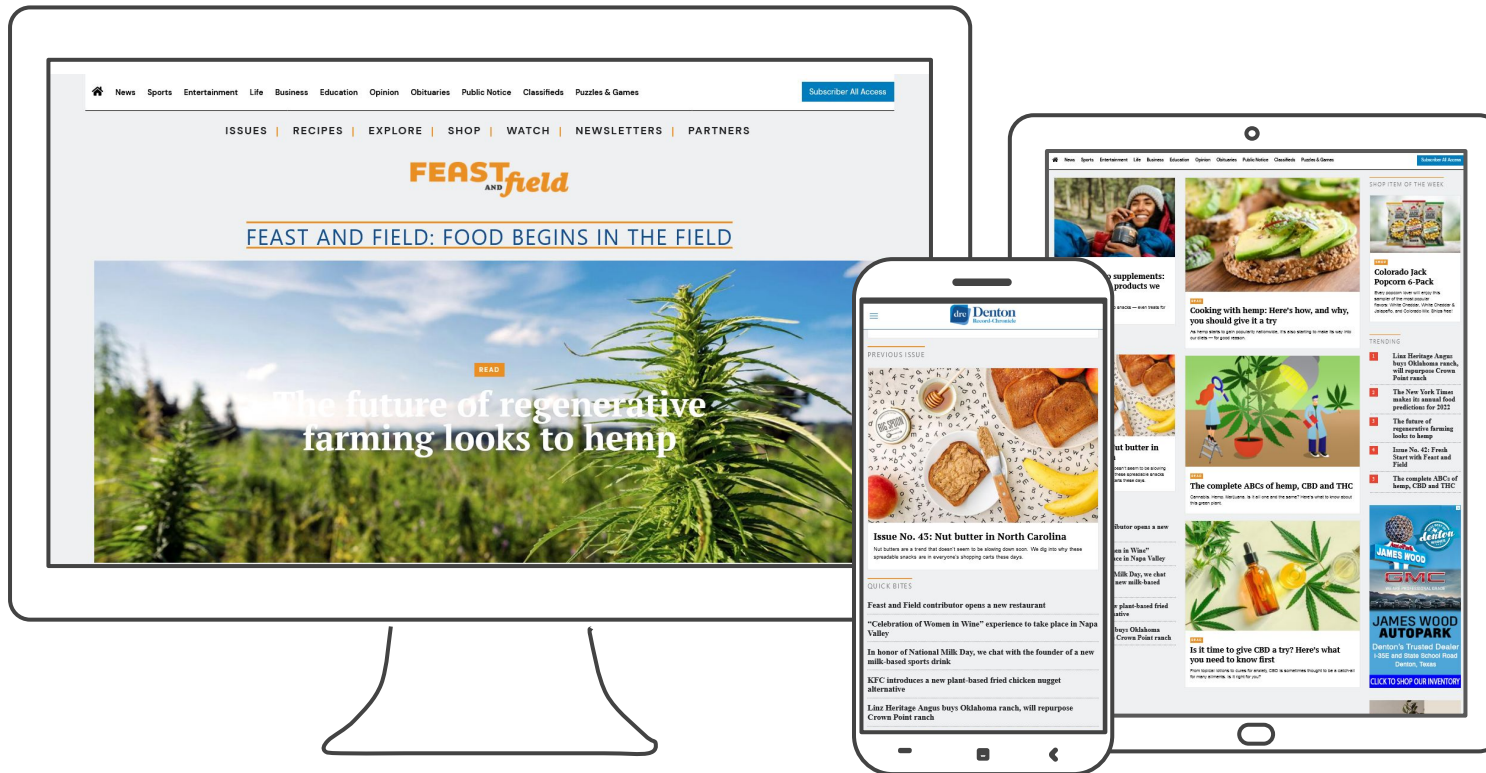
News Sports Entertainment Life Business Education Opinion Obituaries Public Notice Classifieds Puzzles & Games

Subscriber All Access

ISSUES | RECIPES | EXPLORE | SHOP | WATCH | NEWSLETTERS | PARTNERS

FEAST AND field

FEAST AND FIELD: FOOD BEGINS IN THE FIELD

READ

The future of regenerative farming looks to hemp

News Sports Entertainment Life Business Education Opinion Obituaries Public Notice Classifieds Puzzles & Games

Subscriber All Access

supplements: products we

Cooking with hemp: Here's how, and why, you should give it a try

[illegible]

SHOP ITEM OF THE WEEK

Colorado Jack Popcorn 6-Pack

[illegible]

TRENDING

1 Linz Heritage Angus buys Oklahoma ranch, will repurpose Crown Point ranch

2 The New York Times makes its annual food predictions for 2022

3 The future of regenerative farming looks to hemp

4 Issue No. 42: Fresh Start with Feast and Field

5 The complete ABCs of hemp, CBD and THC

The complete ABCs of hemp, CBD and THC

Cannabis. Hemp. Marijuana. Is it all one and the same? Here's what to know about this green plant.

Is it time to give CBD a try? Here's what you need to know first

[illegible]

JAMES WOOD
GMC
JAMES WOOD AUTOPARK
Denton's Trusted Dealer
I-35E and State School Road
Denton, Texas
CLICK TO SHOP OUR INVENTORY

drc Denton Record-Chronicle

PREVIOUS ISSUE

Issue No. 43: Nut butter in North Carolina

Nut butters are a trend that doesn't seem to be slowing down soon. We dig into why these spreadable snacks are in everyone's shopping carts these days.

QUICK BITES

Feast and Field contributor opens a new restaurant

"Celebration of Women in Wine" experience to take place in Napa Valley

In honor of National Milk Day, we chat with the founder of a new milk-based sports drink

KFC introduces a new plant-based fried chicken nugget alternative

Linz Heritage Angus buys Oklahoma ranch, will repurpose Crown Point ranch